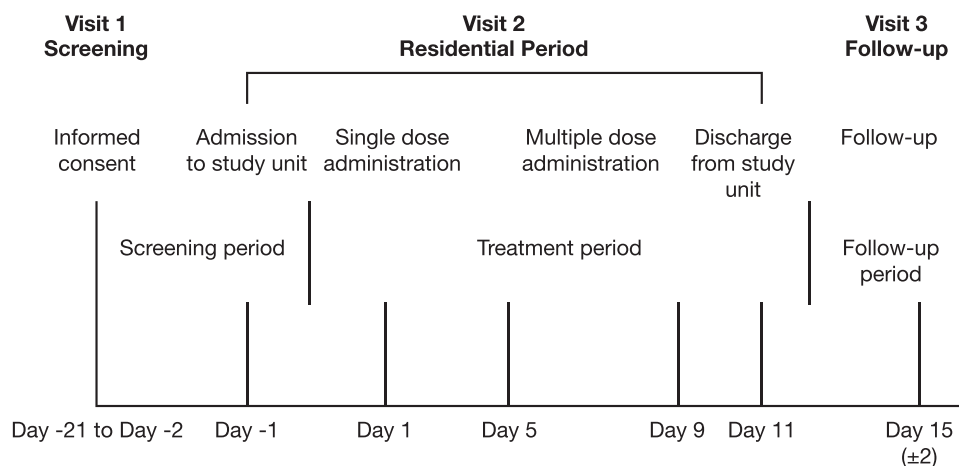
Visit 1
Screening

Visit 2
Residential Period

Visit 3
Follow-up

Informed consent

Admission to study unit

Single dose administration

Multiple dose administration

Discharge from study unit

Follow-up

Screening period

Treatment period

Follow-up period

Day -21 to Day -2

Day -1

Day 1

Day 5

Day 9

Day 11

Day 15 (±2)